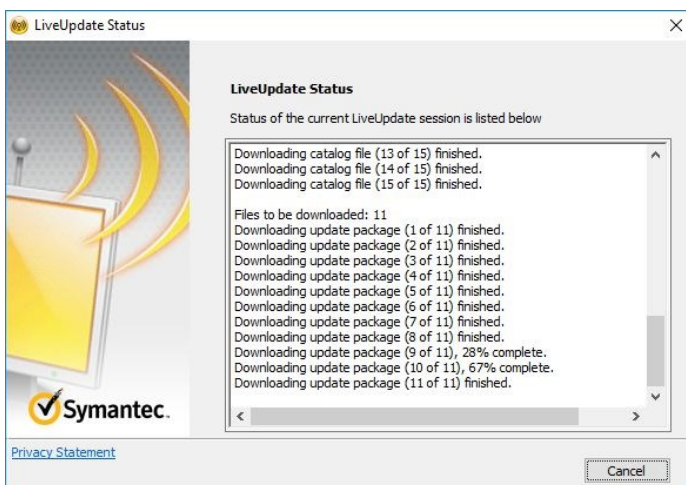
LiveUpdate Status

LiveUpdate Status

Status of the current LiveUpdate session is listed below

Downloading catalog file (13 of 15) finished.
Downloading catalog file (14 of 15) finished.
Downloading catalog file (15 of 15) finished.

Files to be downloaded: 11
Downloading update package (1 of 11) finished.
Downloading update package (2 of 11) finished.
Downloading update package (3 of 11) finished.
Downloading update package (4 of 11) finished.
Downloading update package (5 of 11) finished.
Downloading update package (6 of 11) finished.
Downloading update package (7 of 11) finished.
Downloading update package (8 of 11) finished.
Downloading update package (9 of 11), 28% complete.
Downloading update package (10 of 11), 67% complete.
Downloading update package (11 of 11) finished.

Symantec.

Privacy Statement

Cancel